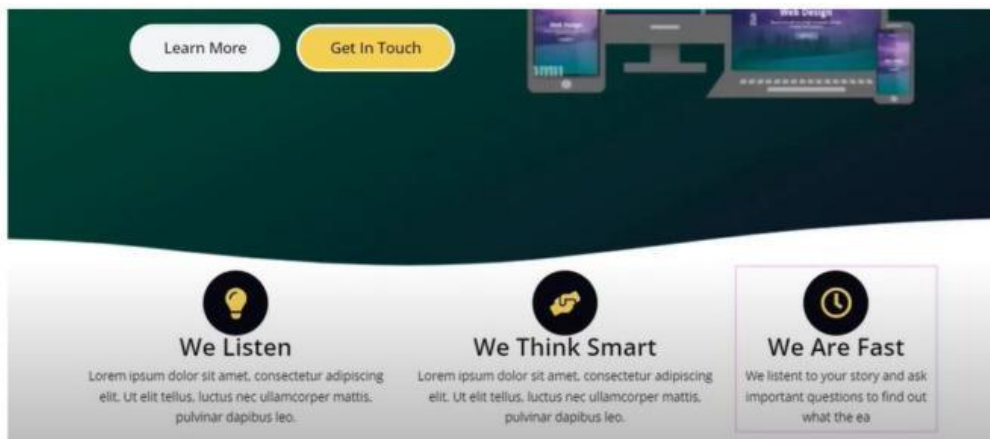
Learn More

Get In Touch

Web Design

We Listen

Lorem ipsum dolor sit amet, consectetur adipiscing elit. Ut elit tellus, luctus nec ullamcorper mattis, pulvinar dapibus leo.

We Think Smart

Lorem ipsum dolor sit amet, consectetur adipiscing elit. Ut elit tellus, luctus nec ullamcorper mattis, pulvinar dapibus leo.

We Are Fast

We listent to your story and ask important questions to find out what the ea